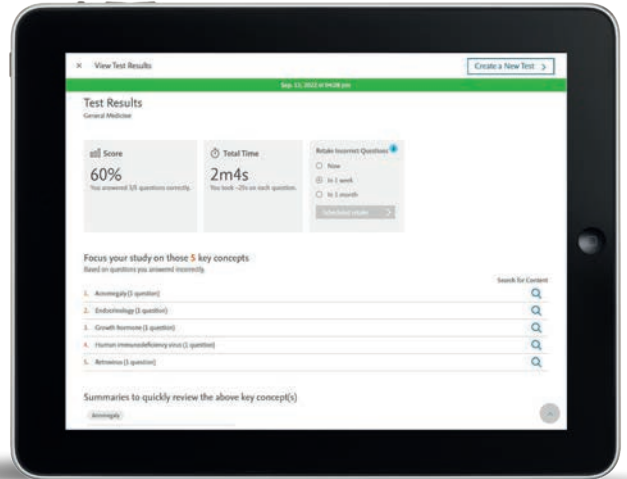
× View Test Results

Create a New Test >

Sep. 13, 2022 at 04:08 pm

Test Results
General Medicine

Score
60%
You answered 3/5 questions correctly.

Total Time
2m4s
You took ~25s on each question.

Retake Incorrect Questions
Now
In 1 week
In 1 month
Schedule retake >

Focus your study on those 5 key concepts
Based on questions you answered incorrectly

Search for Content

1. Acromegaly (1 question)
2. Endocrinology (1 question)
3. Growth hormone (1 question)
4. Human immunodeficiency virus (1 question)
5. Retrovirus (1 question)

Summaries to quickly review the above key concept(s)

Acromegaly